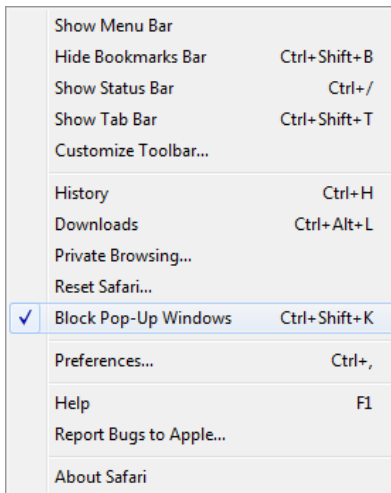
Show Menu Bar
Hide Bookmarks Bar Ctrl+Shift+B
Show Status Bar Ctrl+/
Show Tab Bar Ctrl+Shift+T
Customize Toolbar...

History Ctrl+H
Downloads Ctrl+Alt+L
Private Browsing...
Reset Safari...
✓ Block Pop-Up Windows Ctrl+Shift+K

Preferences... Ctrl+,

Help F1
Report Bugs to Apple...

About Safari